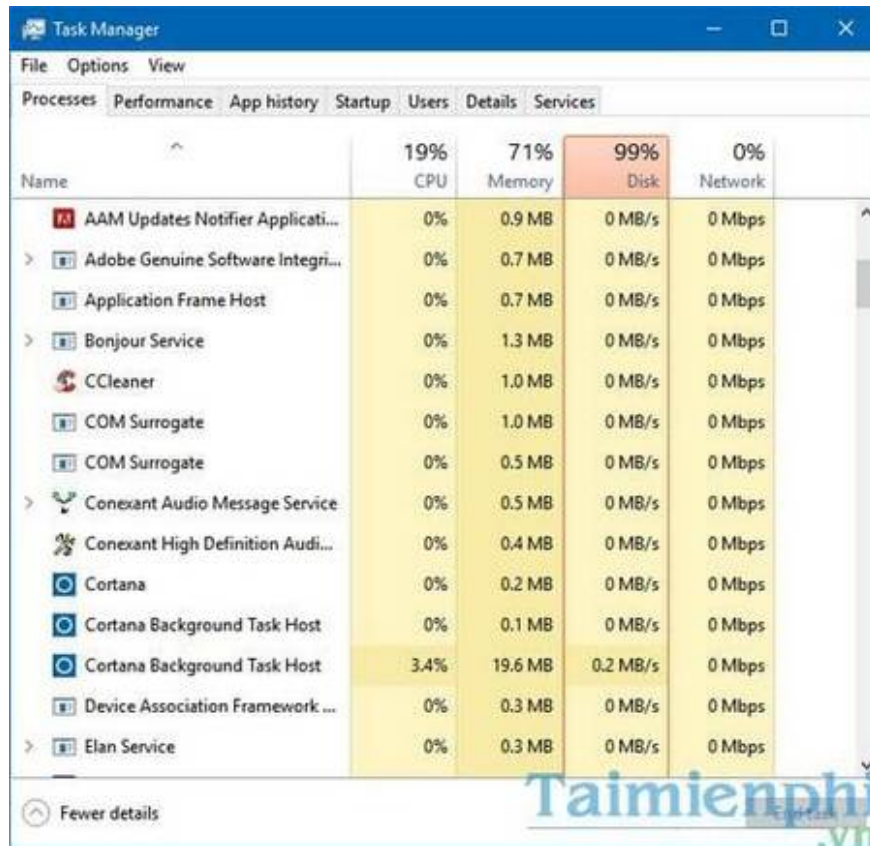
Task Manager

File Options View

Processes Performance App history Startup Users Details Services

| Name | 19% CPU | 71% Memory | 99% Disk | 0% Network |
|---|---|---|---|---|
| AAM Updates Notifier Applicati... | 0% | 0.9 MB | 0 MB/s | 0 Mbps |
| Adobe Genuine Software Integri... | 0% | 0.7 MB | 0 MB/s | 0 Mbps |
| Application Frame Host | 0% | 0.7 MB | 0 MB/s | 0 Mbps |
| Bonjour Service | 0% | 1.3 MB | 0 MB/s | 0 Mbps |
| CCleaner | 0% | 1.0 MB | 0 MB/s | 0 Mbps |
| COM Surrogate | 0% | 1.0 MB | 0 MB/s | 0 Mbps |
| COM Surrogate | 0% | 0.5 MB | 0 MB/s | 0 Mbps |
| Conexant Audio Message Service | 0% | 0.5 MB | 0 MB/s | 0 Mbps |
| Conexant High Definition Audi... | 0% | 0.4 MB | 0 MB/s | 0 Mbps |
| Cortana | 0% | 0.2 MB | 0 MB/s | 0 Mbps |
| Cortana Background Task Host | 0% | 0.1 MB | 0 MB/s | 0 Mbps |
| Cortana Background Task Host | 3.4% | 19.6 MB | 0.2 MB/s | 0 Mbps |
| Device Association Framework ... | 0% | 0.3 MB | 0 MB/s | 0 Mbps |
| Elan Service | 0% | 0.3 MB | 0 MB/s | 0 Mbps |

Fewer details

Taimienphi
.vn